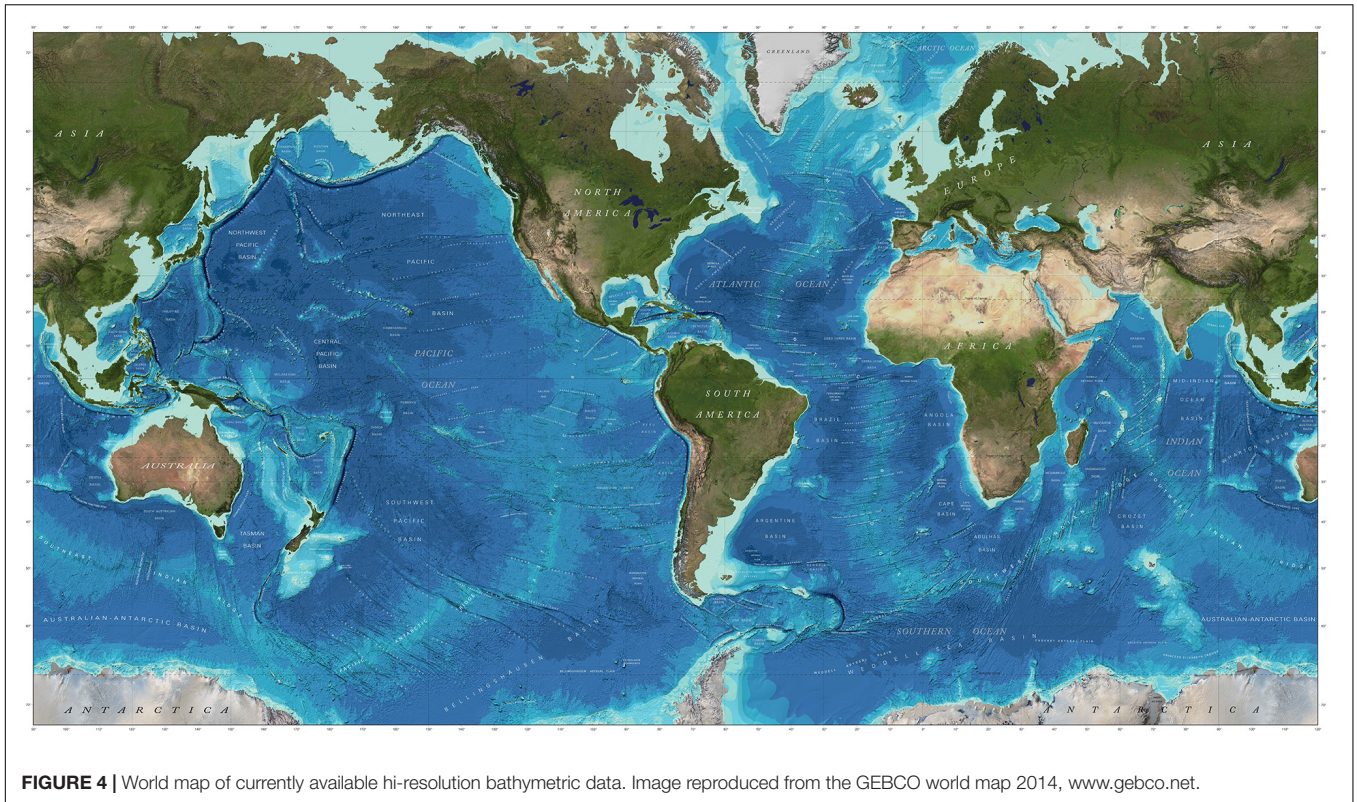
GREENLAND

ARCTIC OCEAN

ASIA

ASIA

EUROPE

NORTH AMERICA

NORTHWEST PACIFIC BASIN

NORTHEAST PACIFIC BASIN

CENTRAL PACIFIC BASIN

PACIFIC OCEAN

ATLANTIC OCEAN

AFRICA

SOUTH AMERICA

BRAZIL BASIN

ANGOLA BASIN

MID-INDIAN OCEAN BASIN

INDIAN OCEAN

AUSTRALIA

TASMAN BASIN

SOUTHWEST PACIFIC BASIN

ARGENTINE BASIN

CAPE BASIN

AGULHAS BASIN

CROZET BASIN

AUSTRALIAN-ANTARCTIC BASIN

AUSTRALIAN-ANTARCTIC BASIN

SOUTHERN OCEAN

BELLINGSHAUSEN BASIN

WEDDELL BASIN

ANTARCTICA

ANTARCTICA

FIGURE 4 | World map of currently available hi-resolution bathymetric data. Image reproduced from the GEBCO world map 2014, www.gebco.net.